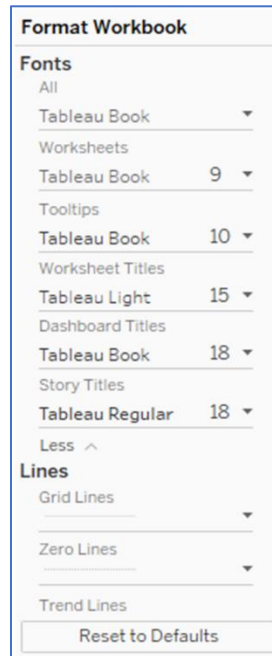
Format Workbook

Fonts

All

Tableau Book

Worksheets

Tableau Book 9

Tooltips

Tableau Book 10

Worksheet Titles

Tableau Light 15

Dashboard Titles

Tableau Book 18

Story Titles

Tableau Regular 18

Less

Lines

Grid Lines

Zero Lines

Trend Lines

Reset to Defaults